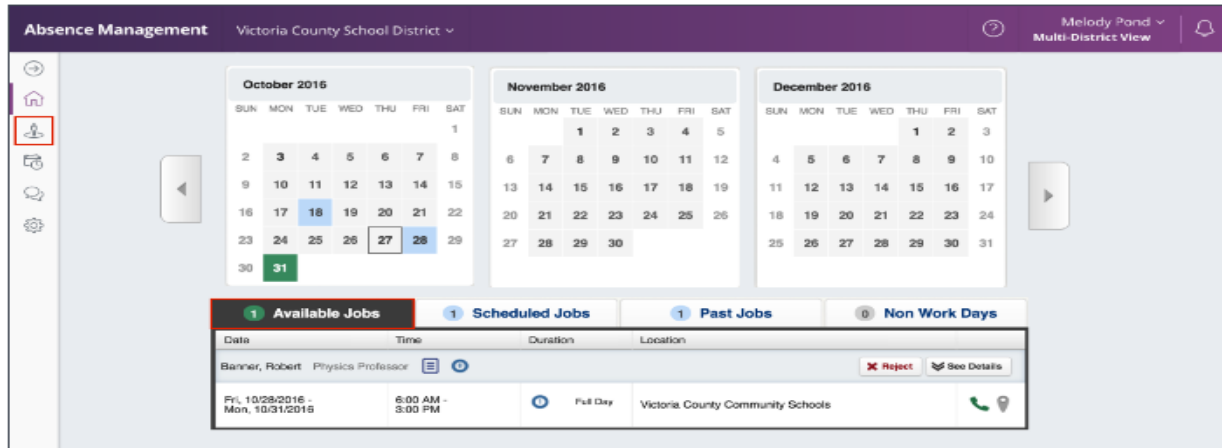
Absence Management Victoria County School District ⌄ Melody Pond ⌄ Multi-District View

October 2016

| SUN | MON | TUE | WED | THU | FRI | SAT |
|---|---|---|---|---|---|---|
| | | | | | | 1 |
| 2 | 3 | 4 | 5 | 6 | 7 | 8 |
| 9 | 10 | 11 | 12 | 13 | 14 | 15 |
| 16 | 17 | 18 | 19 | 20 | 21 | 22 |
| 23 | 24 | 25 | 26 | 27 | 28 | 29 |
| 30 | 31 | | | | | |

November 2016

| SUN | MON | TUE | WED | THU | FRI | SAT |
|---|---|---|---|---|---|---|
| | | 1 | 2 | 3 | 4 | 5 |
| 6 | 7 | 8 | 9 | 10 | 11 | 12 |
| 13 | 14 | 15 | 16 | 17 | 18 | 19 |
| 20 | 21 | 22 | 23 | 24 | 25 | 26 |
| 27 | 28 | 29 | 30 | | | |

December 2016

| SUN | MON | TUE | WED | THU | FRI | SAT |
|---|---|---|---|---|---|---|
| | | | | 1 | 2 | 3 |
| 4 | 5 | 6 | 7 | 8 | 9 | 10 |
| 11 | 12 | 13 | 14 | 15 | 16 | 17 |
| 18 | 19 | 20 | 21 | 22 | 23 | 24 |
| 25 | 26 | 27 | 28 | 29 | 30 | 31 |

1 Available Jobs | 1 Scheduled Jobs | 1 Past Jobs | 0 Non Work Days

| Date | Time | Duration | Location |
|---|---|---|---|
| Banner, Robert Physics Professor | | | Reject See Details |
| Fri, 10/28/2016 - Mon, 10/31/2016 | 6:00 AM - 3:00 PM | Full Day | Victoria County Community Schools |